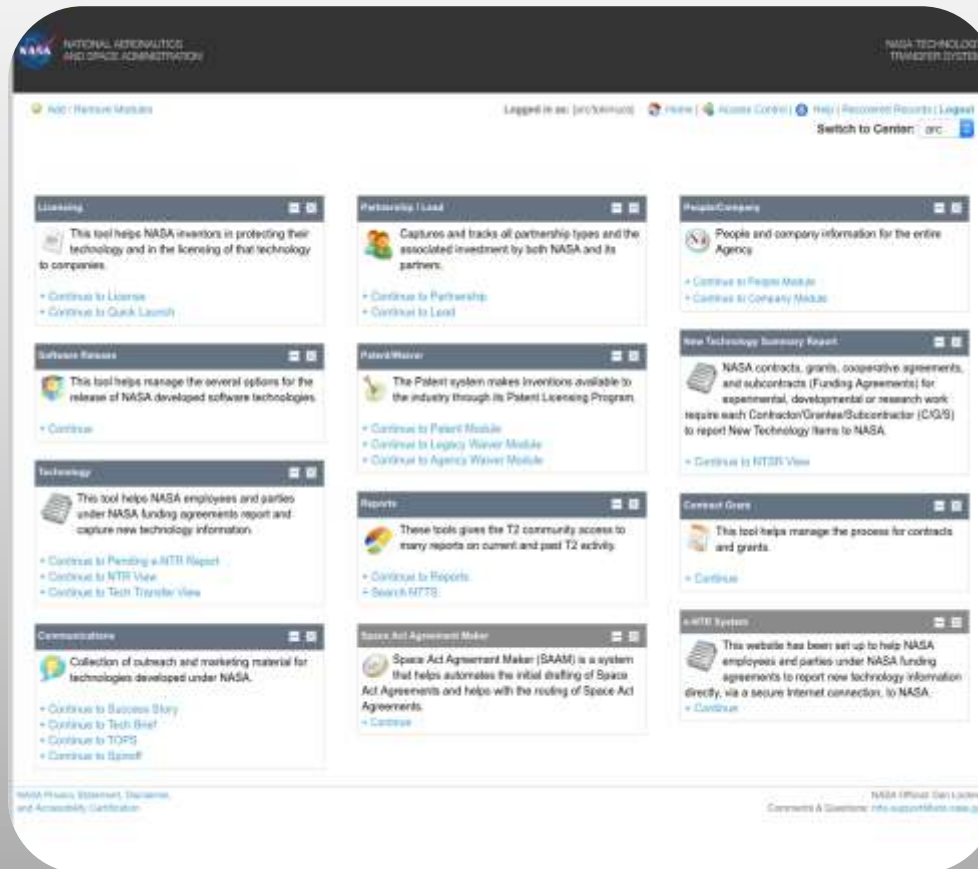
NASA NATIONAL AERONAUTICS AND SPACE ADMINISTRATION

NASA TECHNOLOGY TRANSFER SYSTEM

Add / Remove Modules

Logged in as: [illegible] Home | Access Control | Help | Recommend Records | Logout

Switch to Center: arc

Licensing

This tool helps NASA inventors in protecting their technology and in the licensing of that technology to companies.

» Continue to License
» Continue to Quick Launch

Software Release

This tool helps manage the several options for the release of NASA developed software technologies.

» Continue

Technology

This tool helps NASA employees and parties under NASA funding agreements report and capture new technology information.

» Continue to Pending e-NTR Report
» Continue to NTR View
» Continue to Tech Transfer View

Communications

Collection of outreach and marketing material for technologies developed under NASA.

» Continue to Success Story
» Continue to Tech Brief
» Continue to TOPS
» Continue to Spinoff

Partnership / Lead

Captures and tracks all partnership types and the associated investment by both NASA and its partners.

» Continue to Partnership
» Continue to Lead

Patent/Waiver

The Patent system makes inventions available to the industry through its Patent Licensing Program.

» Continue to Patent Module
» Continue to Legacy Waiver Module
» Continue to Agency Waiver Module

Reports

These tools gives the T2 community access to many reports on current and past T2 activity.

» Continue to Reports
» Search NTTS

Space Act Agreement Maker

Space Act Agreement Maker (SAAM) is a system that helps automates the initial drafting of Space Act Agreements and helps with the routing of Space Act Agreements.
» Continue

People/Company

People and company information for the entire Agency.

» Continue to People Module
» Continue to Company Module

New Technology Summary Report

NASA contracts, grants, cooperative agreements, and subcontracts (Funding Agreements) for experimental, developmental or research work require each Contractor/Grantee/Subcontractor (C/G/S) to report New Technology Items to NASA.

» Continue to NTSR View

Contract Grant

This tool helps manage the process for contracts and grants.

» Continue

e-NTR System

This website has been set up to help NASA employees and parties under NASA funding agreements to report new technology information directly, via a secure Internet connection, to NASA.
» Continue

NASA Privacy Statement, Disclaimer, and Accessibility Certification

NASA Official: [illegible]
Comments & Questions: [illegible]